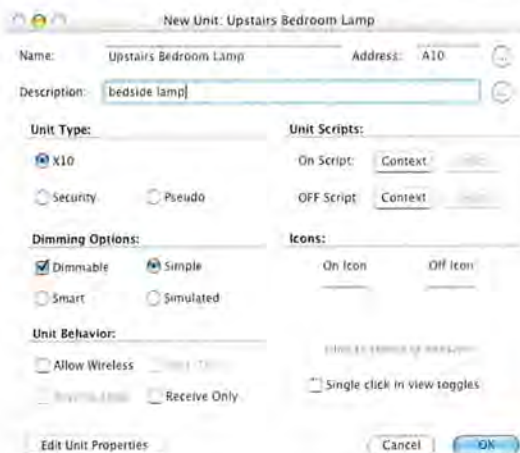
New Unit: Upstairs Bedroom Lamp

Name: Upstairs Bedroom Lamp

Address: A10

Description: bedside lamp

Unit Type:

X10

Security

Pseudo

Unit Scripts:

On Script: Context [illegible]

OFF Script: Context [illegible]

Dimming Options:

Dimmable

Simple

Smart

Simulated

Icons:

On Icon

Off Icon

Unit Behavior:

Allow Wireless

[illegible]

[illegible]

Receive Only

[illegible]

Single click in view toggles

Edit Unit Properties

Cancel

OK